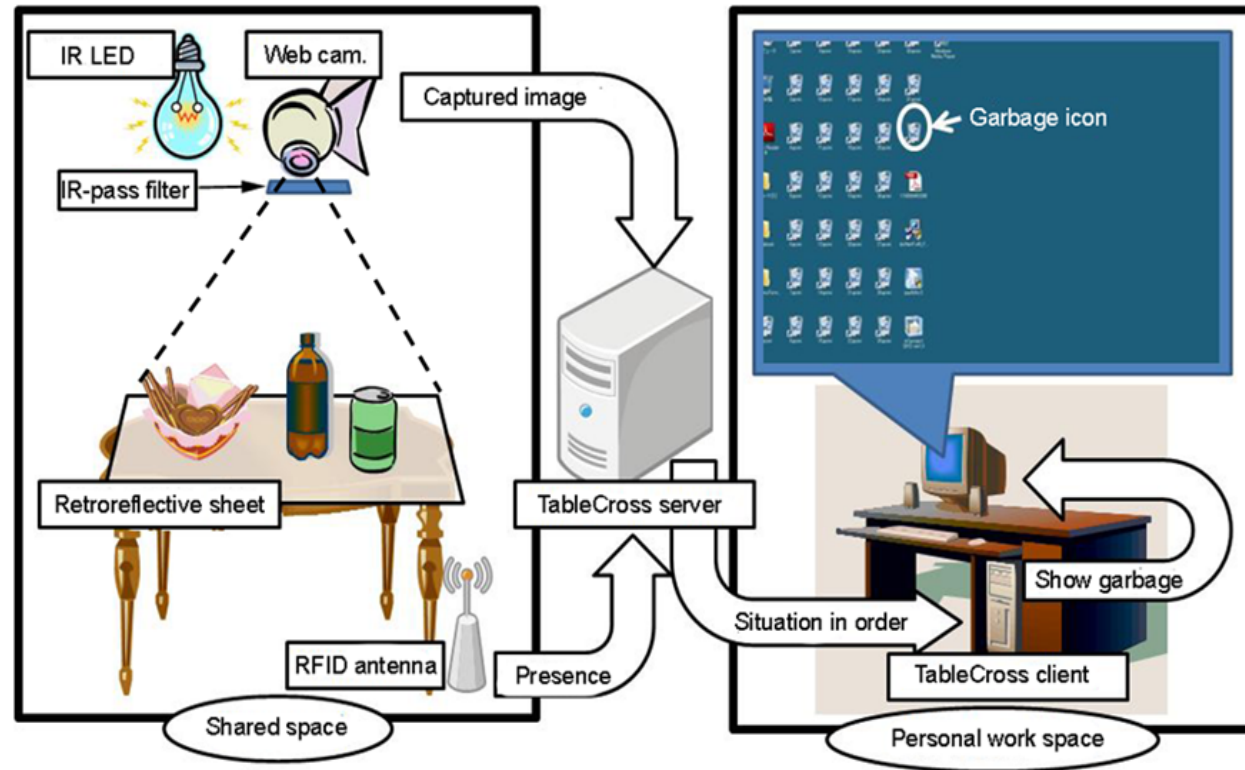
IR LED

Web cam.

IR-pass filter

Captured image

Garbage icon

Retroreflective sheet

TableCross server

Show garbage

RFID antenna

Situation in order

Presence

TableCross client

Shared space

Personal work space